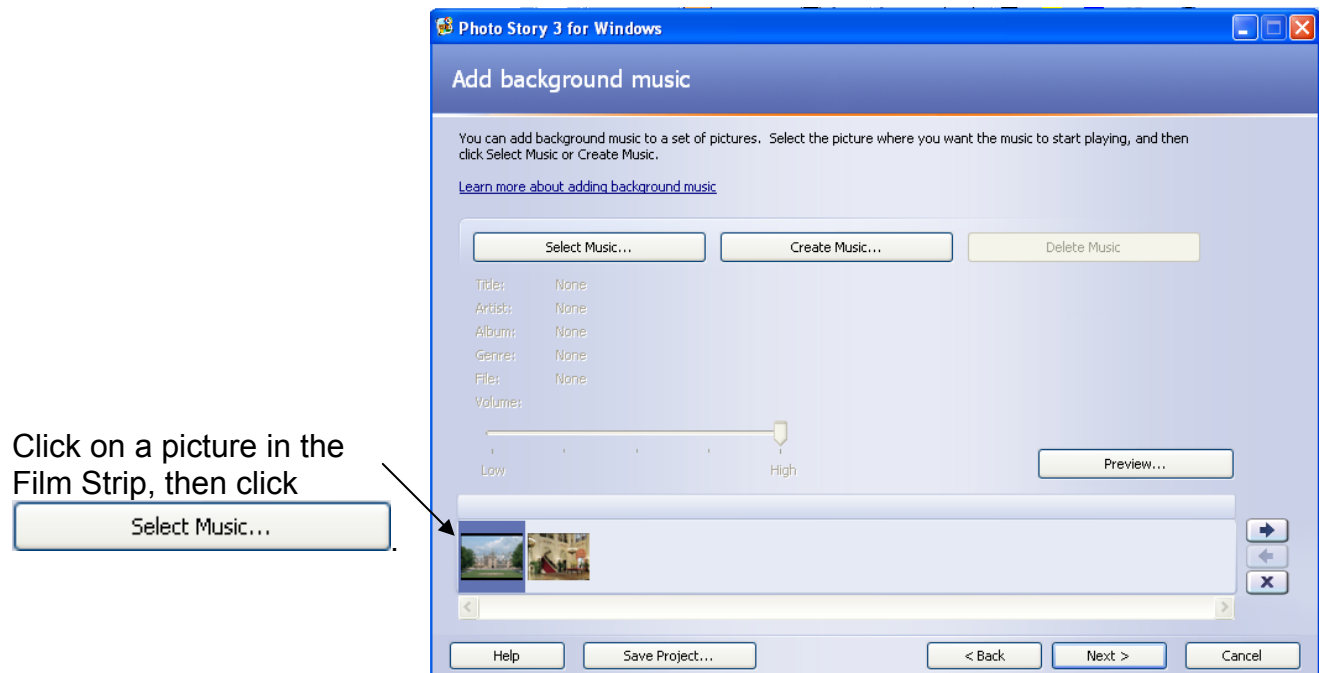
Click on a picture in the Film Strip, then click Select Music... .

Photo Story 3 for Windows

Add background music

You can add background music to a set of pictures. Select the picture where you want the music to start playing, and then click Select Music or Create Music.

Learn more about adding background music

Select Music... Create Music... Delete Music

Title: None
Artist: None
Album: None
Genre: None
File: None
Volume:

Low High

Preview...

Help Save Project... < Back Next > Cancel